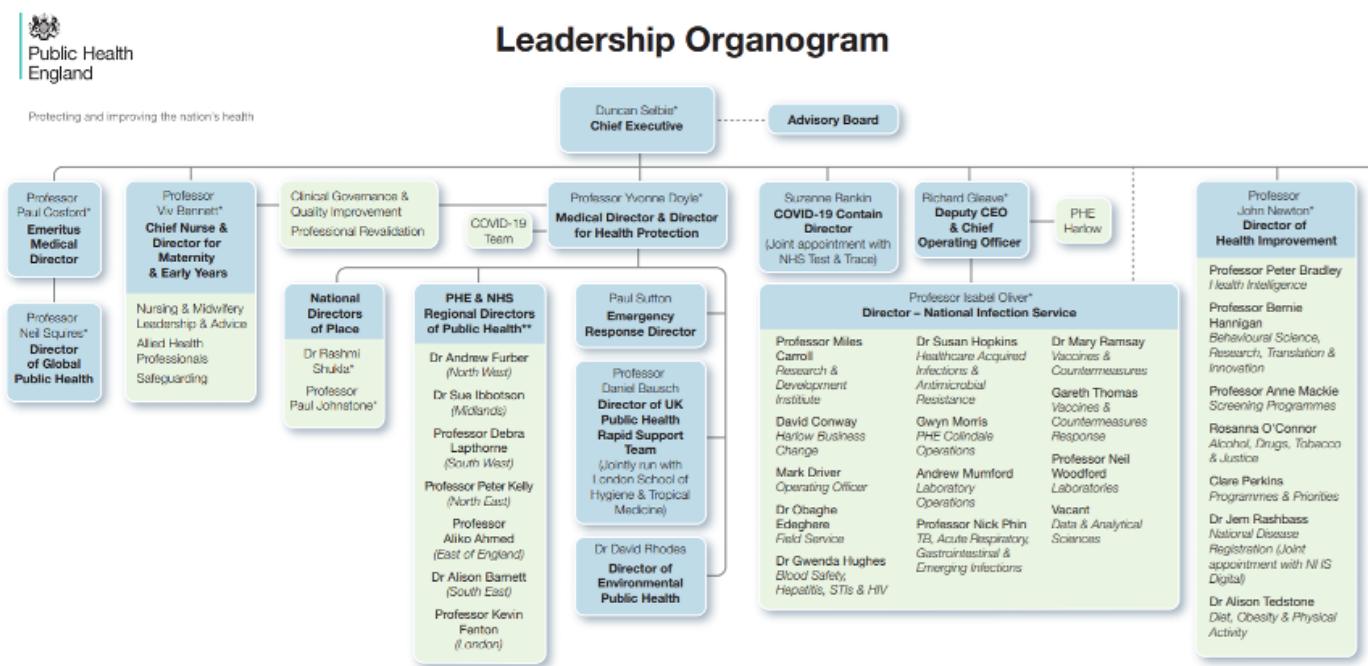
Public Health England

Protecting and improving the nation's health

Leadership Organogram

Duncan Selbie*
Chief Executive

Advisory Board

Professor Paul Cosford*
Emeritus Medical Director

Professor Neil Squires*
Director of Global Public Health

Professor Viv Bennett*
Chief Nurse & Director for Maternity & Early Years

Nursing & Midwifery Leadership & Advice
Allied Health Professionals
Safeguarding

Clinical Governance & Quality Improvement
Professional Revalidation

COVID-19 Team

Professor Yvonne Doyle*
Medical Director & Director for Health Protection

National Directors of Place
Dr Rashmi Shukla*
Professor Paul Johnstone*

PHE & NHS Regional Directors of Public Health**
Dr Andrew Furber (North West)
Dr Sue Ibbotson (Midlands)
Professor Debra Lapthorne (South West)
Professor Peter Kelly (North East)
Professor Aliko Ahmed (East of England)
Dr Alison Barnett (South East)
Professor Kevin Fenton (London)

Paul Sutton
Emergency Response Director

Professor Daniel Bausch
Director of UK Public Health Rapid Support Team
(Jointly run with London School of Hygiene & Tropical Medicine)

Dr David Rhodes
Director of Environmental Public Health

Suzanne Rankin
COVID-19 Contain Director
(Joint appointment with NHS Test & Trace)

Richard Gleave*
Deputy CEO & Chief Operating Officer

PHE Harlow

Professor Isabel Oliver*
Director – National Infection Service

Professor Miles Carroll
Research & Development Institute

David Conway
Harlow Business Change

Mark Driver
Operating Officer

Dr Obaghe Edeghere
Field Service

Dr Gwenda Hughes
Blood Safety, Hepatitis, STIs & HIV

Dr Susan Hopkins
Healthcare Acquired Infections & Antimicrobial Resistance

Gwyn Morris
PHE Colindale Operations

Andrew Mumford
Laboratory Operations

Professor Nick Phin
TB, Acute Respiratory, Gastrointestinal & Emerging Infections

Dr Mary Ramsay
Vaccines & Countermeasures

Gareth Thomas
Vaccines & Countermeasures Response

Professor Neil Woodford
Laboratories

Vacant
Data & Analytical Sciences

Professor John Newton*
Director of Health Improvement

Professor Peter Bradley
Health Intelligence

Professor Bernie Hannigan
Behavioural Science, Research, Translation & Innovation

Professor Anne Mackie
Screening Programmes

Rosanna O'Connor
Alcohol, Drugs, Tobacco & Justice

Clare Perkins
Programmes & Priorities

Dr Jem Rashbass
National Disease Registration (Joint appointment with NHS Digital)

Dr Alison Tedstone
Diet, Obesity & Physical Activity